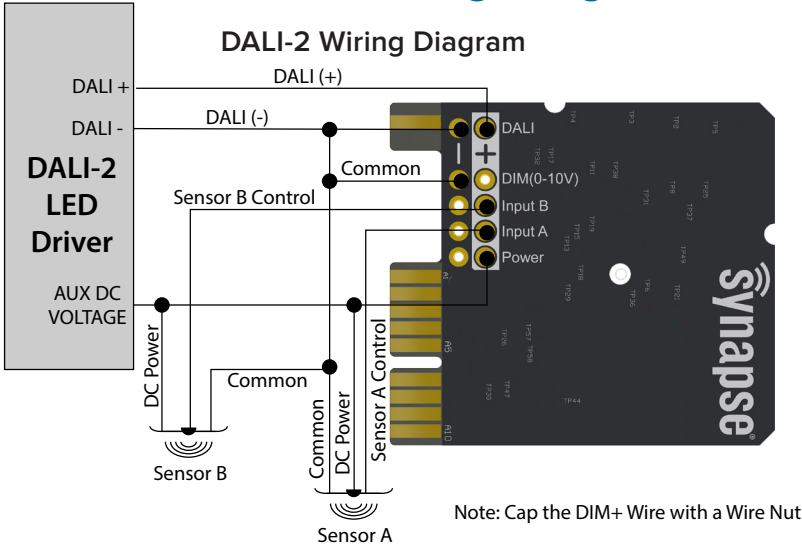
DALI-2 Wiring Diagram

DALI +

DALI -

DALI-2 LED Driver

AUX DC VOLTAGE

DALI (+)

DALI (-)

Common

Sensor B Control

DALI

DIM(0-10V)

Input B

Input A

Power

DC Power

Common

Sensor B

Common

DC Power

Sensor A Control

Sensor A

synapse

Note: Cap the DIM+ Wire with a Wire Nut